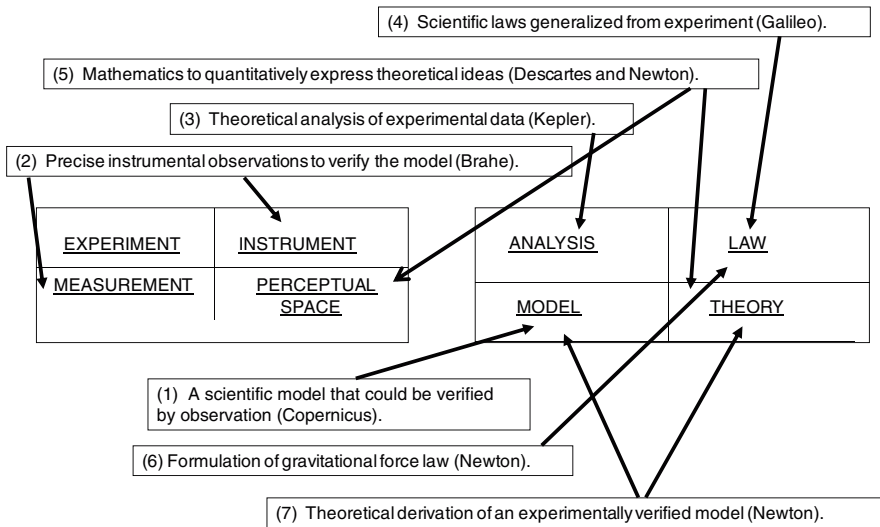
(4) Scientific laws generalized from experiment (Galileo).

(5) Mathematics to quantitatively express theoretical ideas (Descartes and Newton).

(3) Theoretical analysis of experimental data (Kepler).

(2) Precise instrumental observations to verify the model (Brahe).

| EXPERIMENT | INSTRUMENT |
|---|---|
| MEASUREMENT | PERCEPTUAL SPACE |

| ANALYSIS | LAW |
|---|---|
| MODEL | THEORY |

(1) A scientific model that could be verified by observation (Copernicus).

(6) Formulation of gravitational force law (Newton).

(7) Theoretical derivation of an experimentally verified model (Newton).